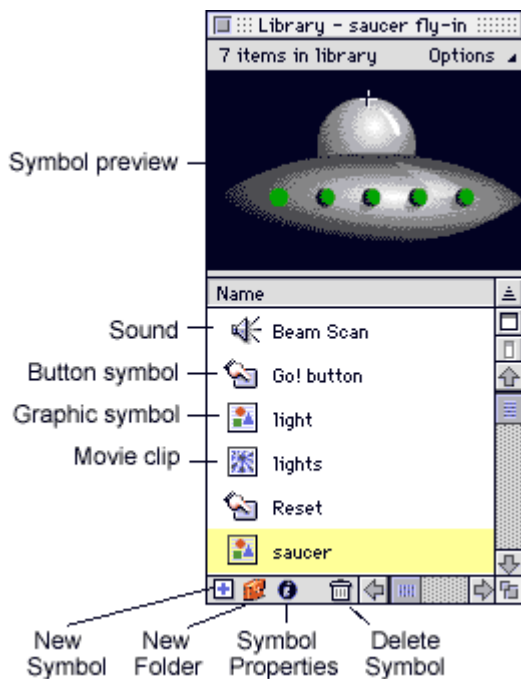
Library - saucer fly-in

7 items in library Options

Symbol preview

Name

Sound Beam Scan

Button symbol Go! button

Graphic symbol light

Movie clip lights

Reset

saucer

New Symbol

New Folder

Symbol Properties

Delete Symbol